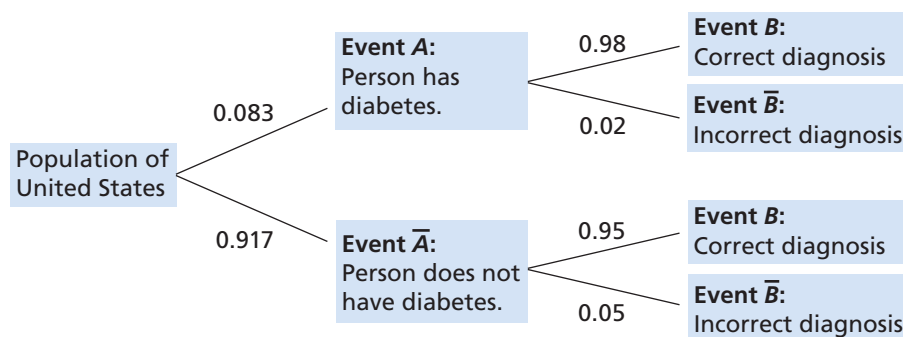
Population of United States

0.083

Event $A$: Person has diabetes.

0.98

Event $B$: Correct diagnosis

0.02

Event $\overline{B}$: Incorrect diagnosis

0.917

Event $\overline{A}$: Person does not have diabetes.

0.95

Event $B$: Correct diagnosis

0.05

Event $\overline{B}$: Incorrect diagnosis